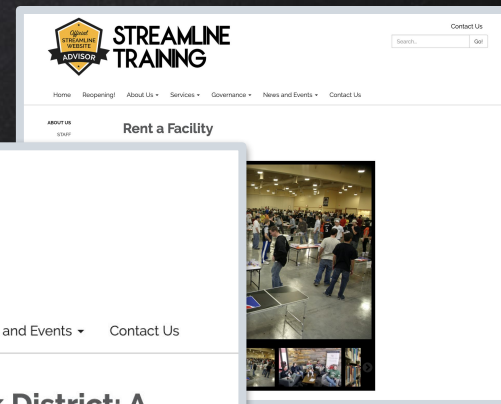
Official STREAMLINE WEBSITE ADVISOR

STREAMLINE TRAINING

Contact Us

Search... Go!

Home Reopening! About Us ▾ Services ▾ Governance ▾ News and Events ▾ Contact Us

ABOUT US

STAFF

Rent a Facility

and Events ▾ Contact Us

District: A